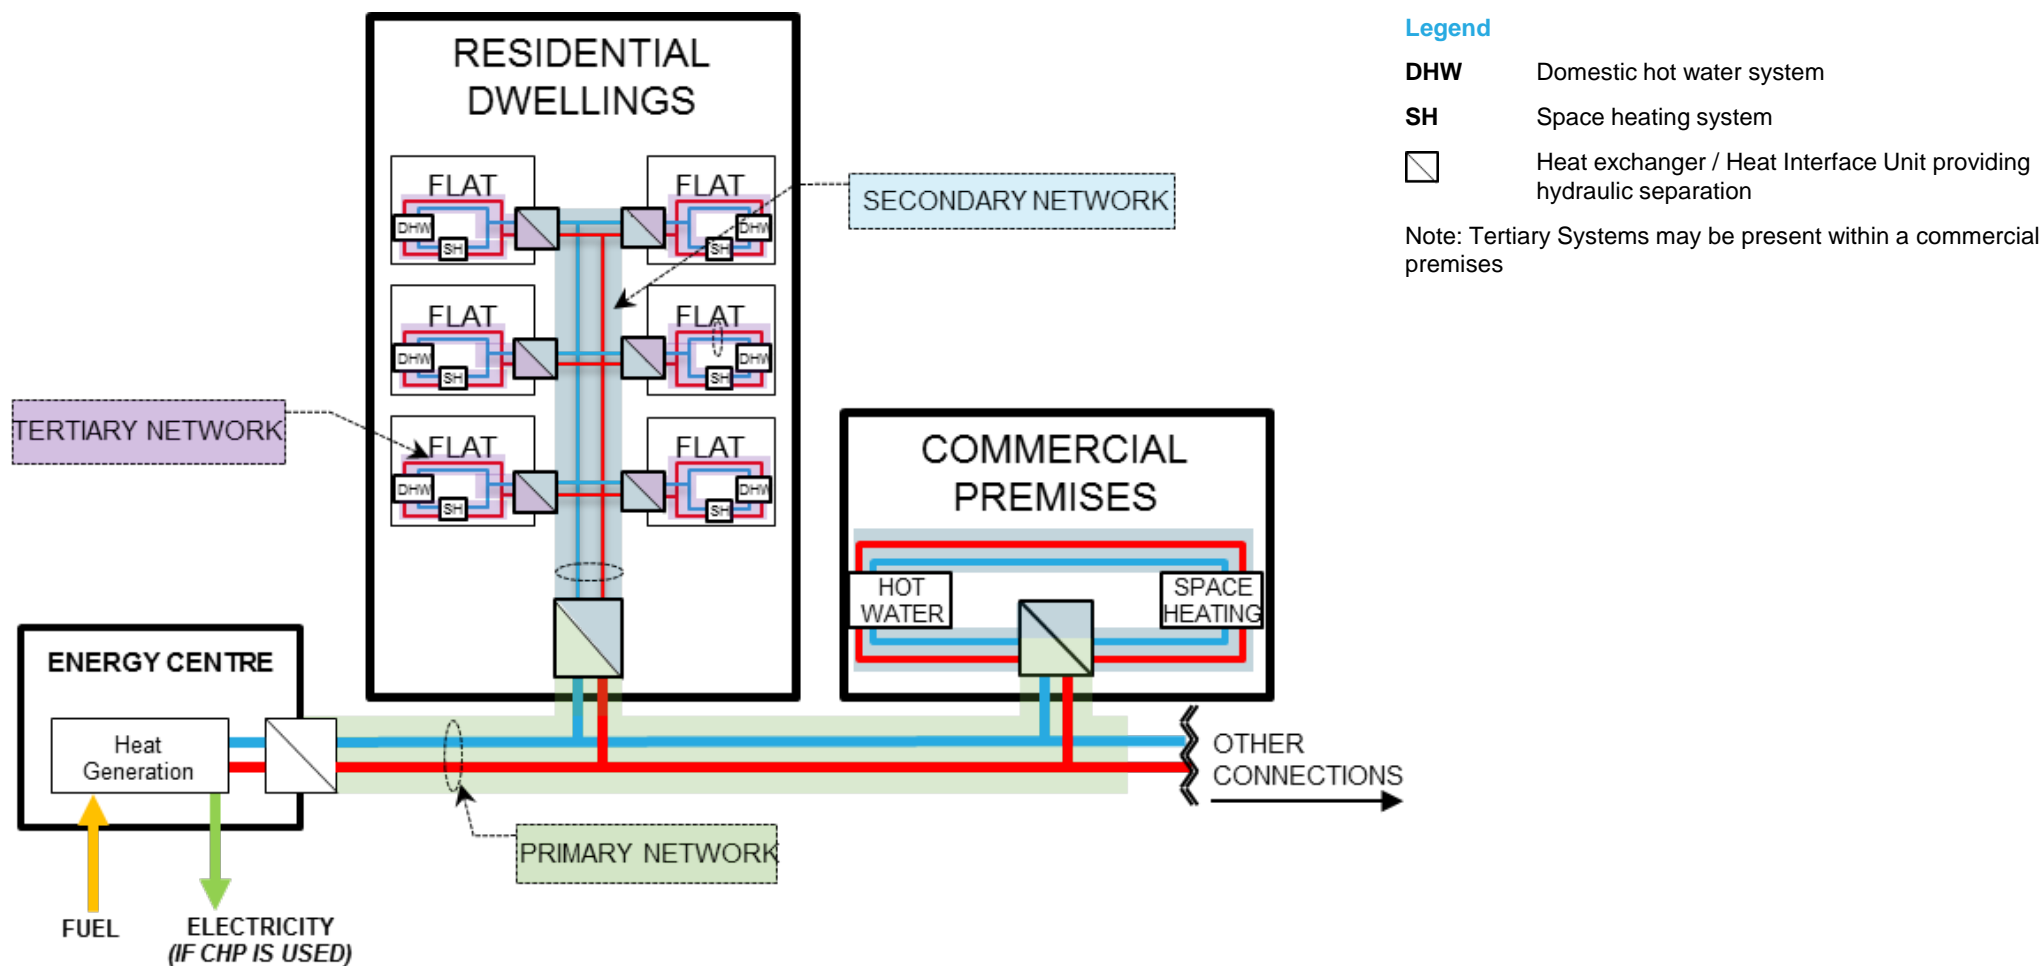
RESIDENTIAL DWELLINGS

FLAT
DHW
SH

FLAT
DHW
SH

FLAT
DHW
SH

FLAT
DHW
SH

FLAT
DHW
SH

FLAT
DHW
SH

SECONDARY NETWORK

TERTIARY NETWORK

COMMERCIAL PREMISES

HOT WATER

SPACE HEATING

ENERGY CENTRE

Heat Generation

OTHER CONNECTIONS

PRIMARY NETWORK

FUEL

ELECTRICITY
(IF CHP IS USED)

Legend

DHW Domestic hot water system

SH Space heating system

Heat exchanger / Heat Interface Unit providing hydraulic separation

Note: Tertiary Systems may be present within a commercial premises